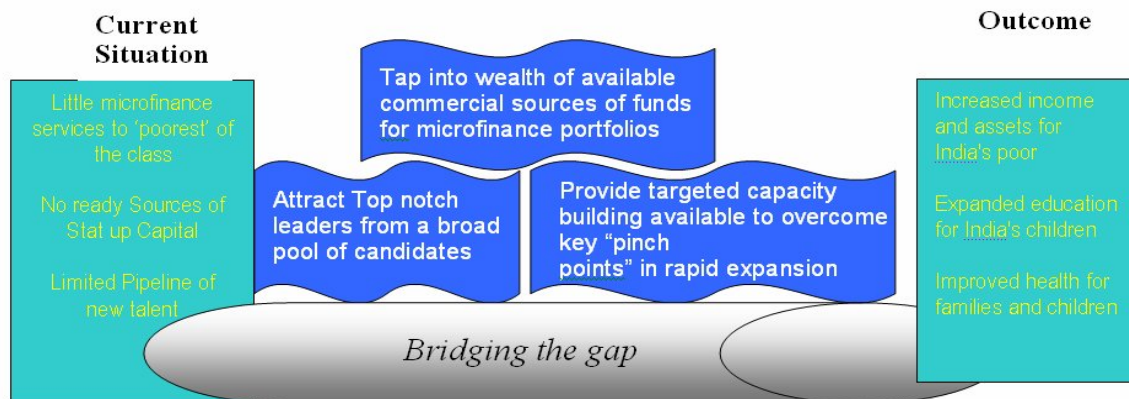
Current Situation

Little microfinance services to ‘poorest’ of the class

No ready Sources of Stat up Capital

Limited Pipeline of new talent

Tap into wealth of available commercial sources of funds for microfinance portfolios

Attract Top notch leaders from a broad pool of candidates

Provide targeted capacity building available to overcome key “pinch points” in rapid expansion

Bridging the gap

Outcome

Increased income and assets for India's poor

Expanded education for India's children

Improved health for families and children